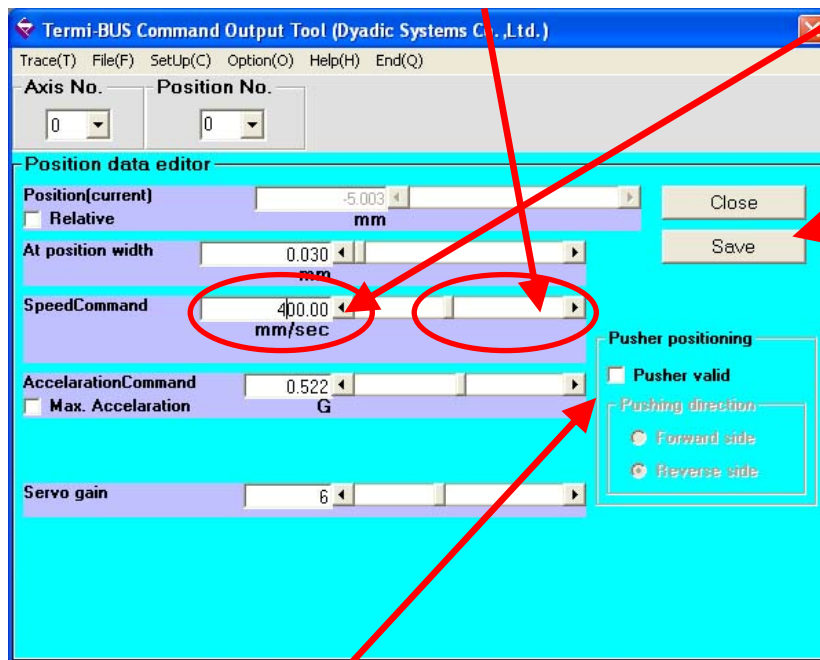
Termi-BUS Command Output Tool (Dyadic Systems Co.,Ltd.)

Trace(T) File(F) SetUp(C) Option(O) Help(H) End(Q)

Axis No.
0

Position No.
0

Position data editor

Position(current)
-5.003
Relative
mm

At position width
0.030
mm

SpeedCommand
400.00
mm/sec

AccelarationCommand
0.522
Max. Accelaration
G

Servo gain
6

Close

Save

Pusher positioning
Pusher valid
Pushing direction
Forward side
Reverse side